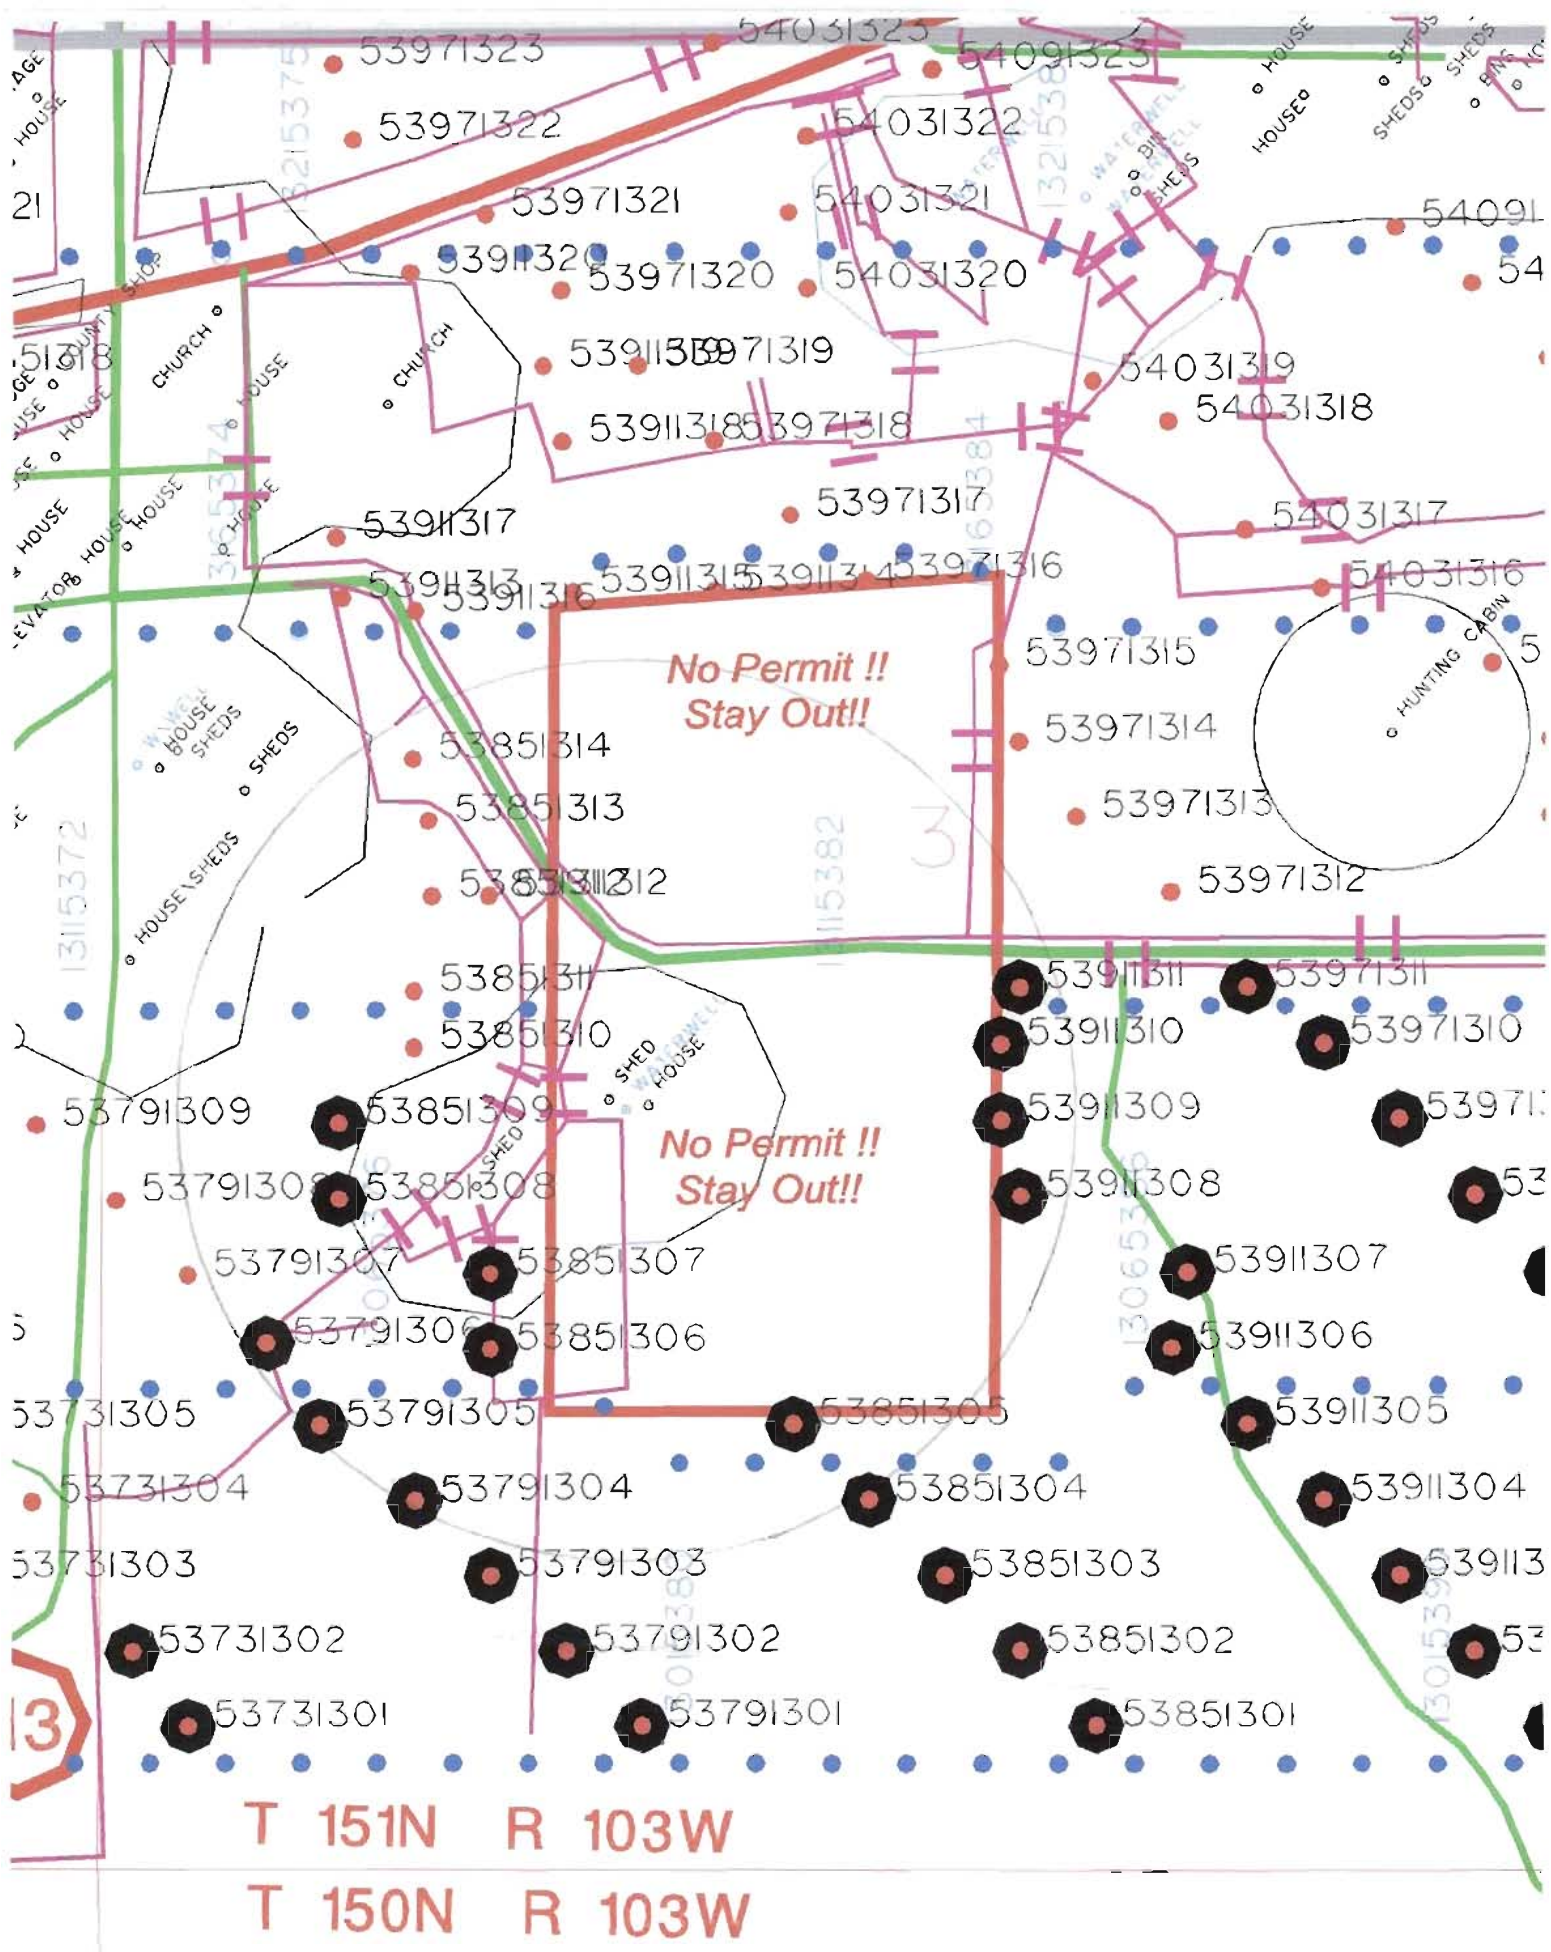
54031323
53971323
54091323
53971322
54031322
53971321
54031321
54091
53911320
53971320
54031320
54
53911319
53971319
54031319
54031318
53911318
53971318
53971317
54031317
53911317
53911313
53911316
53911315
53911314
53971316
54031316
53971315
No Permit !!
Stay Out!!
53971314
53851314
53851313
53971313
53851312
53971312
53851311
53911311
53971311
53851310
53911310
53971310
53791309
53851309
53911309
No Permit !!
Stay Out!!
53791308
53851308
53911308
53791307
53851307
53911307
53791306
53851306
53911306
53731305
53791305
53851305
53911305
53731304
53791304
53851304
53911304
53731303
53791303
53851303
53731302
53791302
53851302
53731301
53791301
53851301
HOUSE
CHURCH
COUNTY SHOP
HOUSE
ELEVATOR
HOUSE
SHEDS
HOUSE
HOUSE SHEDS
SHEDS
HOUSE SHEDS
SHED
HOUSE
SHED
WATERWELL
BIN
SHEDS
HUNTING CABIN
3
13
T 151N R 103W
T 150N R 103W